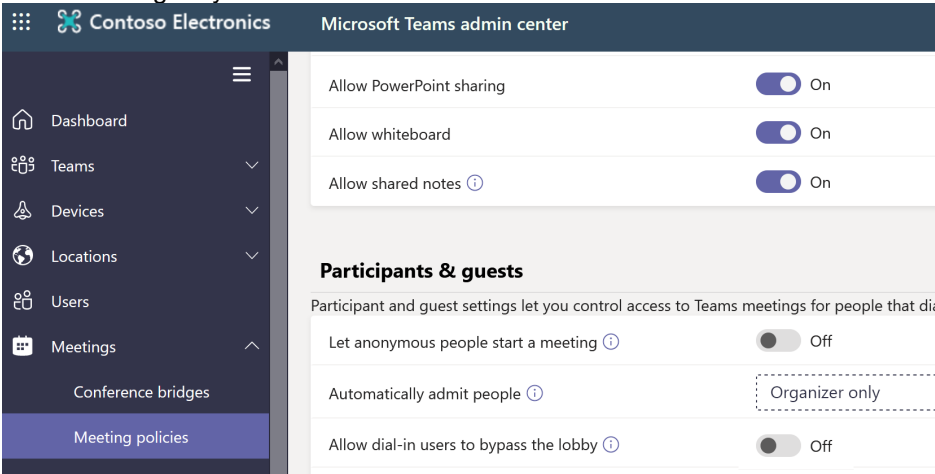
Contoso Electronics

Microsoft Teams admin center

Dashboard

Teams

Devices

Locations

Users

Meetings

Conference bridges

Meeting policies

Allow PowerPoint sharing On

Allow whiteboard On

Allow shared notes ⓘ On

Participants & guests

Participant and guest settings let you control access to Teams meetings for people that dia

Let anonymous people start a meeting ⓘ Off

Automatically admit people ⓘ Organizer only

Allow dial-in users to bypass the lobby ⓘ Off